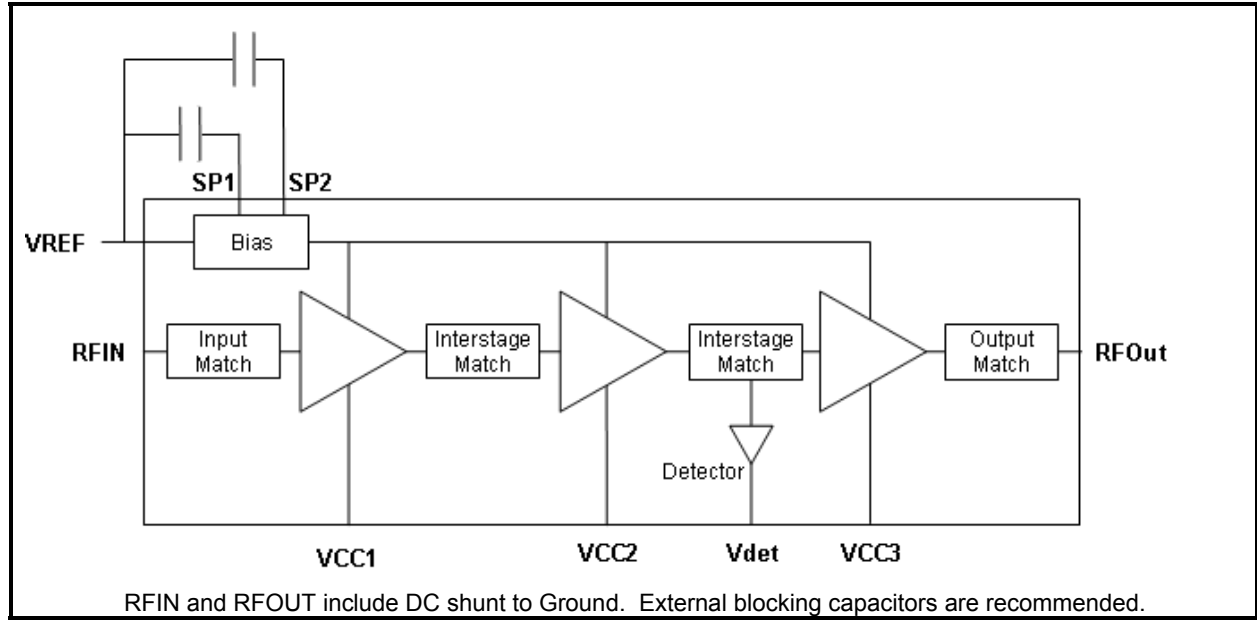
SP1 SP2

VREF

Bias

RFIN

Input Match

Interstage Match

Interstage Match

Output Match

RFOut

Detector

VCC1

VCC2

Vdet

VCC3

RFIN and RFOUT include DC shunt to Ground. External blocking capacitors are recommended.